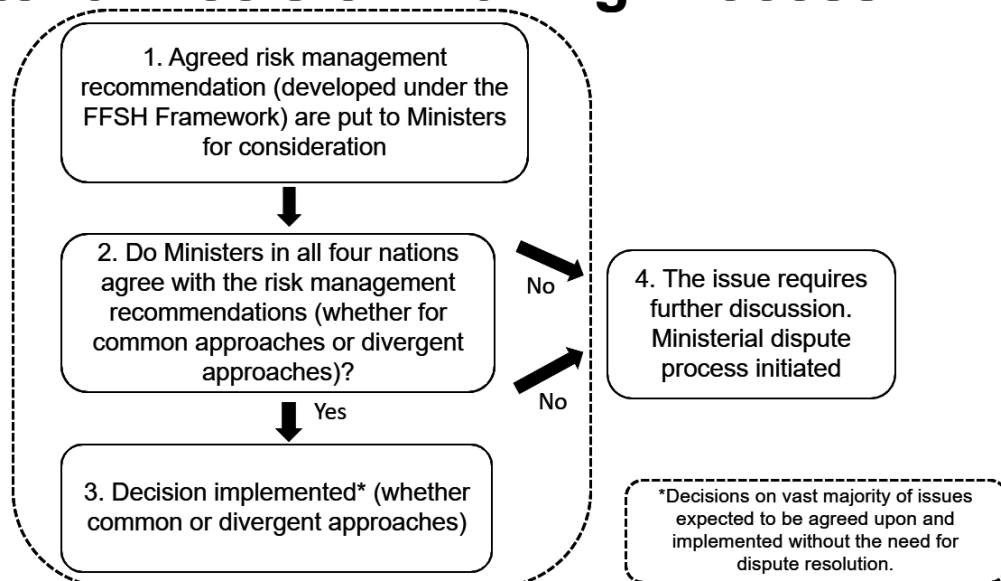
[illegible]

1. Agreed risk management recommendation (developed under the FFSH Framework) are put to Ministers for consideration

2. Do Ministers in all four nations agree with the risk management recommendations (whether for common approaches or divergent approaches)?

No

No

4. The issue requires further discussion. Ministerial dispute process initiated

Yes

3. Decision implemented* (whether common or divergent approaches)

*Decisions on vast majority of issues expected to be agreed upon and implemented without the need for dispute resolution.